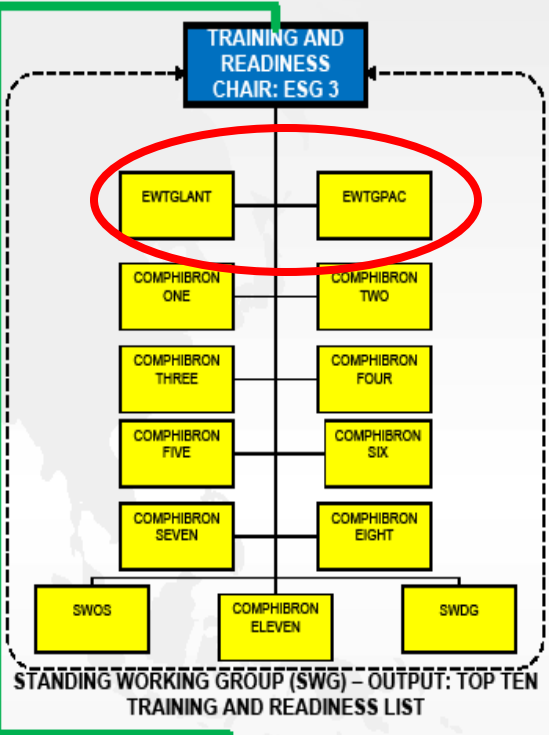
TRAINING AND READINESS CHAIR: ESG 3

EWTGLANT

EWTGPAC

COMPHIBRON ONE

COMPHIBRON TWO

COMPHIBRON THREE

COMPHIBRON FOUR

COMPHIBRON FIVE

COMPHIBRON SIX

COMPHIBRON SEVEN

COMPHIBRON EIGHT

SWOS

COMPHIBRON ELEVEN

SWDG

STANDING WORKING GROUP (SWG) – OUTPUT: TOP TEN TRAINING AND READINESS LIST